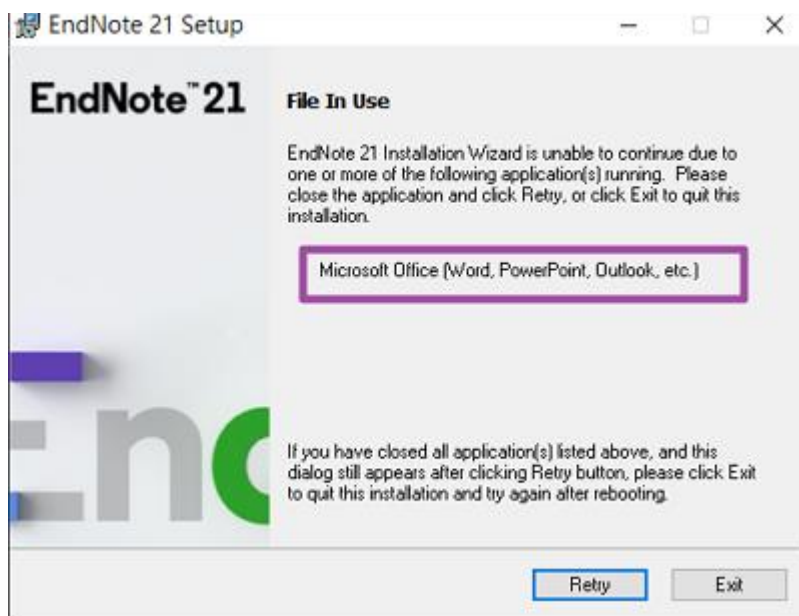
EndNote 21 Setup

EndNote™ 21

File In Use

EndNote 21 Installation Wizard is unable to continue due to one or more of the following application(s) running. Please close the application and click Retry, or click Exit to quit this installation.

Microsoft Office (Word, PowerPoint, Outlook, etc.)

If you have closed all application(s) listed above, and this dialog still appears after clicking Retry button, please click Exit to quit this installation and try again after rebooting.

Retry

Exit